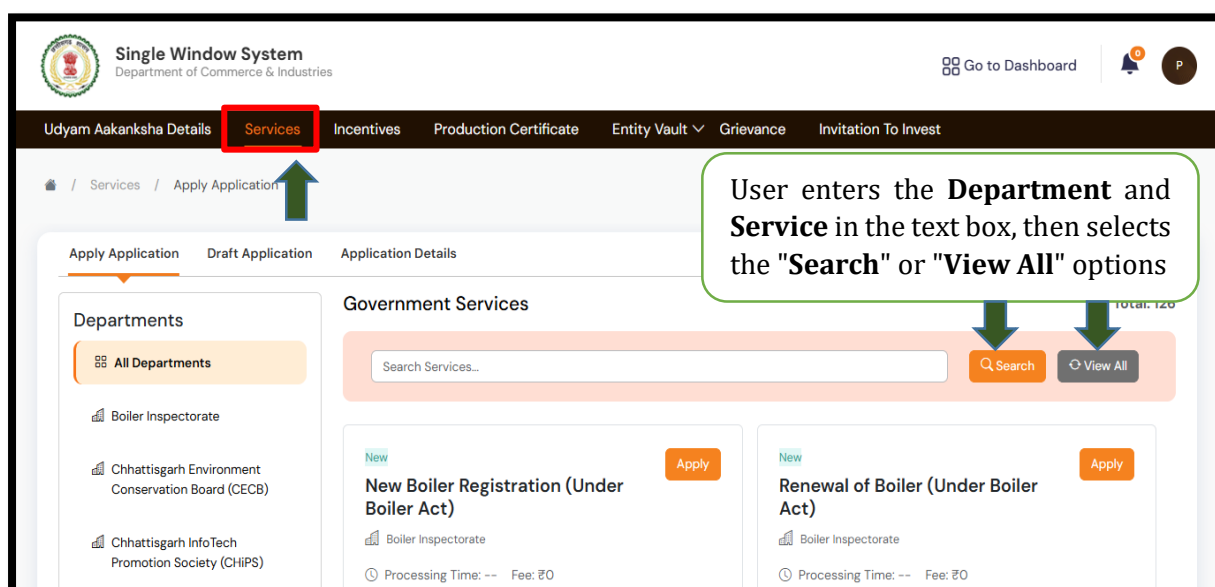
Single Window System
Department of Commerce & Industries

Go to Dashboard

0

P

Udyam Aakanksha Details Services Incentives Production Certificate Entity Vault Grievance Invitation To Invest

Services / Apply Application

User enters the **Department** and **Service** in the text box, then selects the "**Search**" or "**View All**" options

Apply Application Draft Application Application Details

Departments

All Departments

Boiler Inspectorate

Chhattisgarh Environment Conservation Board (CECB)

Chhattisgarh InfoTech Promotion Society (CHiPS)

Government Services

Total: 126

Search Services...

Search

View All

New

Apply

New Boiler Registration (Under Boiler Act)

Boiler Inspectorate

Processing Time: -- Fee: ₹0

New

Apply

Renewal of Boiler (Under Boiler Act)

Boiler Inspectorate

Processing Time: -- Fee: ₹0